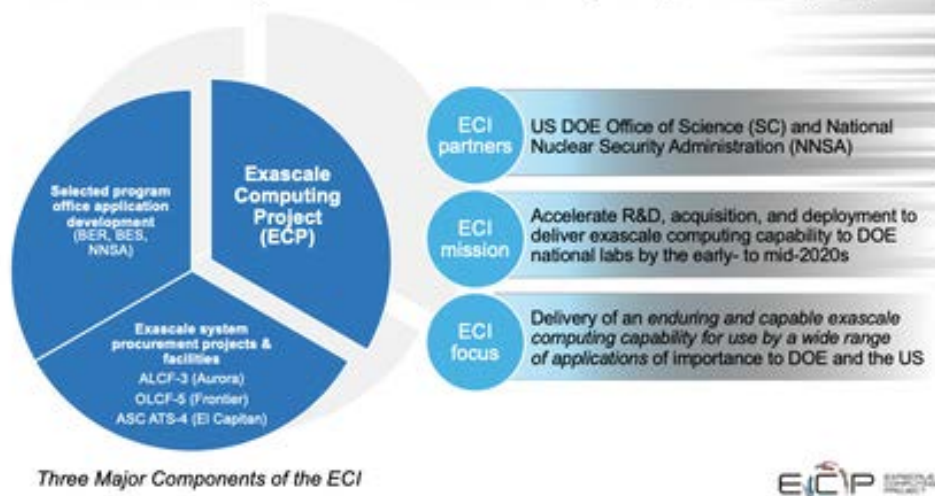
Selected program office application development (BER, BES, NNSA)

Exascale Computing Project (ECP)

Exascale system procurement projects & facilities
ALCF-3 (Aurora)
OLCF-5 (Frontier)
ASC ATS-4 (El Capitan)

ECI partners
US DOE Office of Science (SC) and National Nuclear Security Administration (NNSA)

ECI mission
Accelerate R&D, acquisition, and deployment to deliver exascale computing capability to DOE national labs by the early- to mid-2020s

ECI focus
Delivery of an enduring and capable exascale computing capability for use by a wide range of applications of importance to DOE and the US

Three Major Components of the ECI

ECP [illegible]